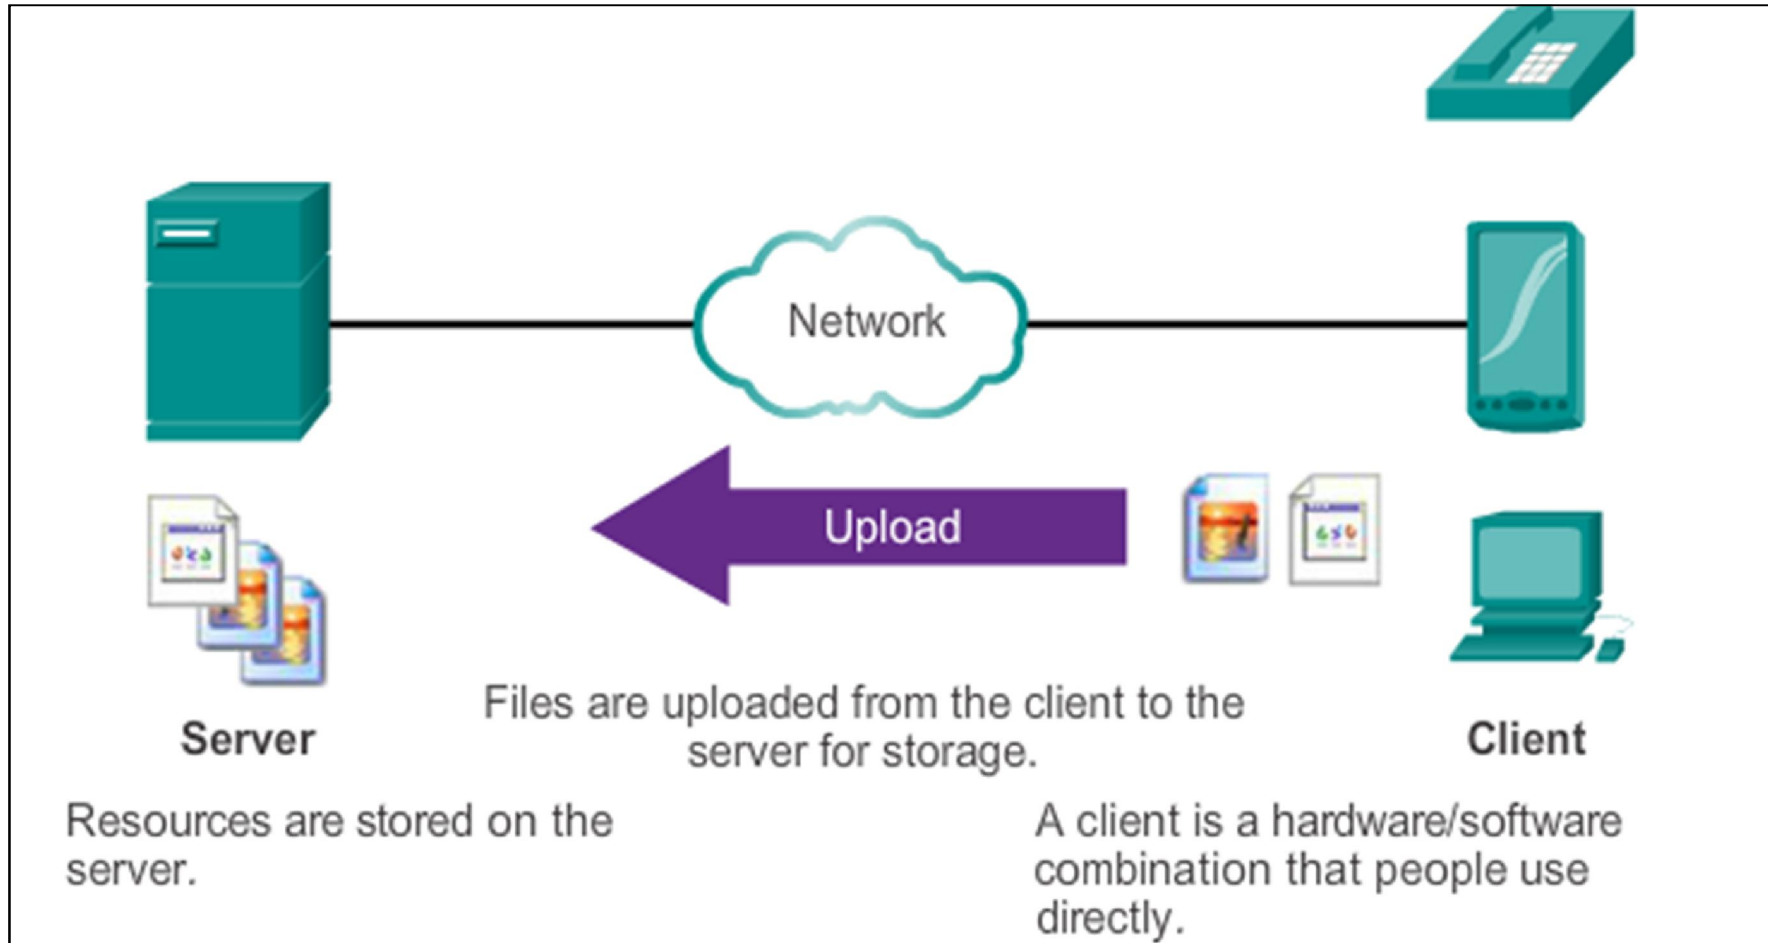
Network

Upload

Server

Files are uploaded from the client to the server for storage.

Client

Resources are stored on the server.

A client is a hardware/software combination that people use directly.